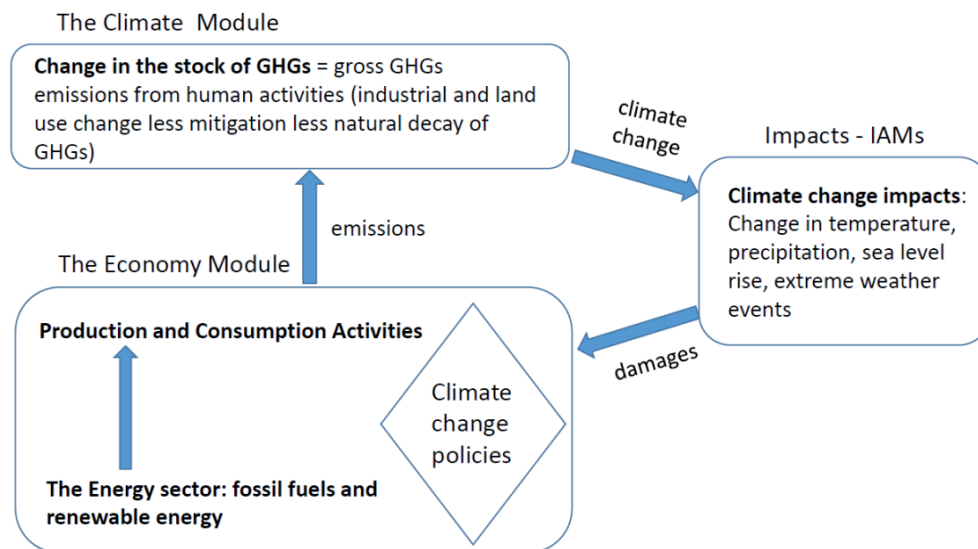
The Climate Module

Change in the stock of GHGs = gross GHGs emissions from human activities (industrial and land use change less mitigation less natural decay of GHGs)

climate change

Impacts - IAMs

Climate change impacts: Change in temperature, precipitation, sea level rise, extreme weather events

emissions

The Economy Module

Production and Consumption Activities

Climate change policies

damages

The Energy sector: fossil fuels and renewable energy